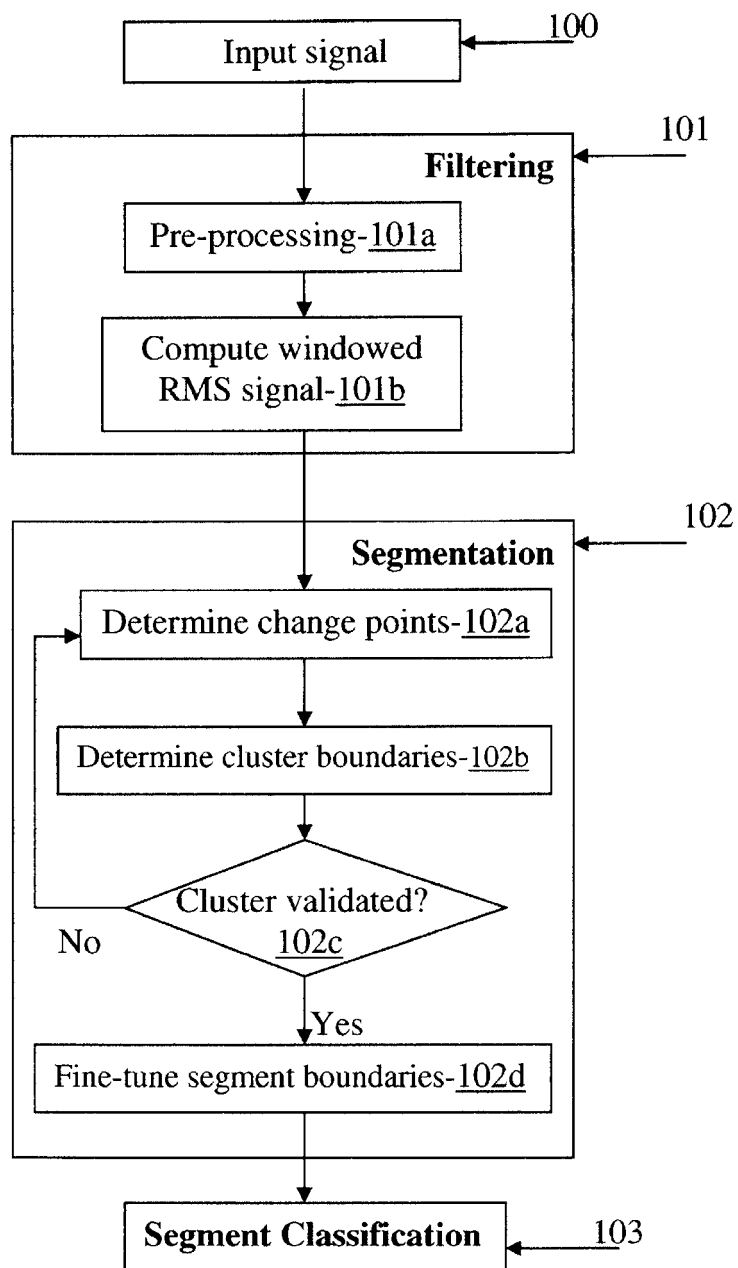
Input signal

100

Filtering

101

Pre-processing-101a

Compute windowed RMS signal-101b

Segmentation

102

Determine change points-102a

Determine cluster boundaries-102b

Cluster validated? 102c

No

Yes

Fine-tune segment boundaries-102d

Segment Classification

103